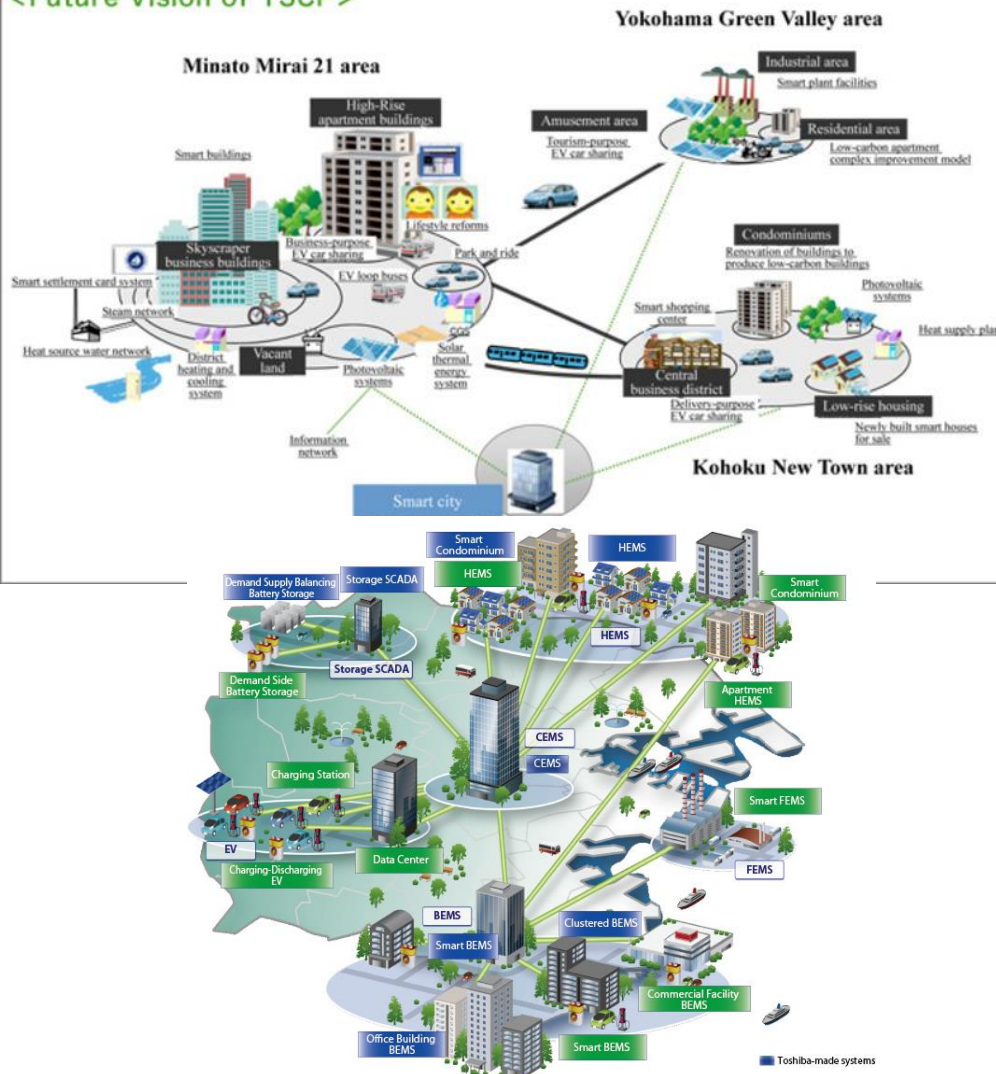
<Future Vision of YSCP>

Yokohama Green Valley area

Minato Mirai 21 area

Industrial area
Smart plant facilities

Residential area
Low-carbon apartment complex improvement model

Amusement area
Tourism-purpose EV car sharing

High-Rise apartment buildings

Smart buildings

Lifestyle reforms

Skyscraper business buildings

Business-purpose EV car sharing

Park and ride

Smart settlement card system

Steam network

EV loop buses

Condominiums
Renovation of buildings to produce low-carbon buildings

Smart shopping center

Photovoltaic systems

Heat supply plan

Heat source water network

District heating and cooling system

Vacant land

Photovoltaic systems

CGS

Solar thermal energy system

Central business district

Delivery-purpose EV car sharing

Low-rise housing
Newly built smart houses for sale

Information network

Kohoku New Town area

Smart city

Smart Condominium

HEMS

HEMS

Demand Supply Balancing Battery Storage

Storage SCADA

Smart Condominium

HEMS

Storage SCADA

Demand Side Battery Storage

Apartment HEMS

CEMS

CEMS

Charging Station

Smart FEMS

EV

FEMS

Data Center

Charging-Discharging EV

BEMS

Clustered BEMS

Smart BEMS

Commercial Facility BEMS

Office Building BEMS

Smart BEMS

Toshiba-made systems